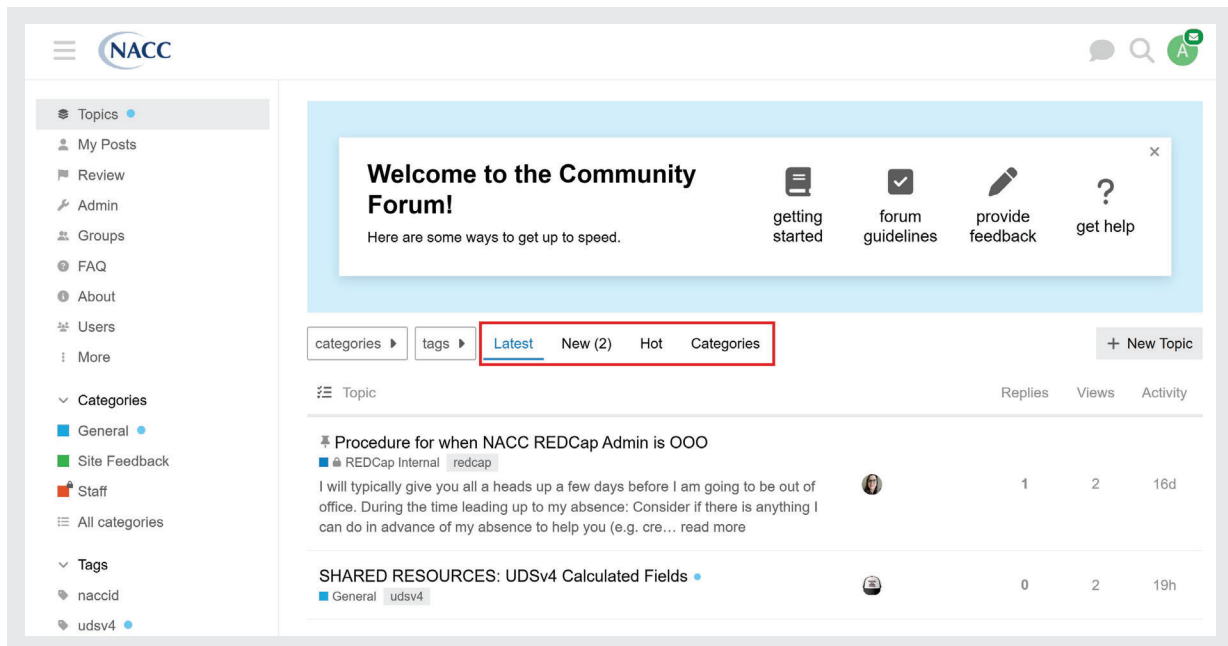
NACC

A

Topics
My Posts
Review
Admin
Groups
FAQ
About
Users
More

Categories
General
Site Feedback
Staff
All categories

Tags
naccid
udsv4

Welcome to the Community Forum!
Here are some ways to get up to speed.

getting started
forum guidelines
provide feedback
get help

×

categories
tags
Latest
New (2)
Hot
Categories

+ New Topic

| Topic | | Replies | Views | Activity |
|---|---|---|---|---|
| Procedure for when NACC REDCap Admin is OOO<br>REDCap Internal redcap<br>I will typically give you all a heads up a few days before I am going to be out of office. During the time leading up to my absence: Consider if there is anything I can do in advance of my absence to help you (e.g. cre… read more | | 1 | 2 | 16d |
| SHARED RESOURCES: UDSv4 Calculated Fields<br>General udsv4 | | 0 | 2 | 19h |